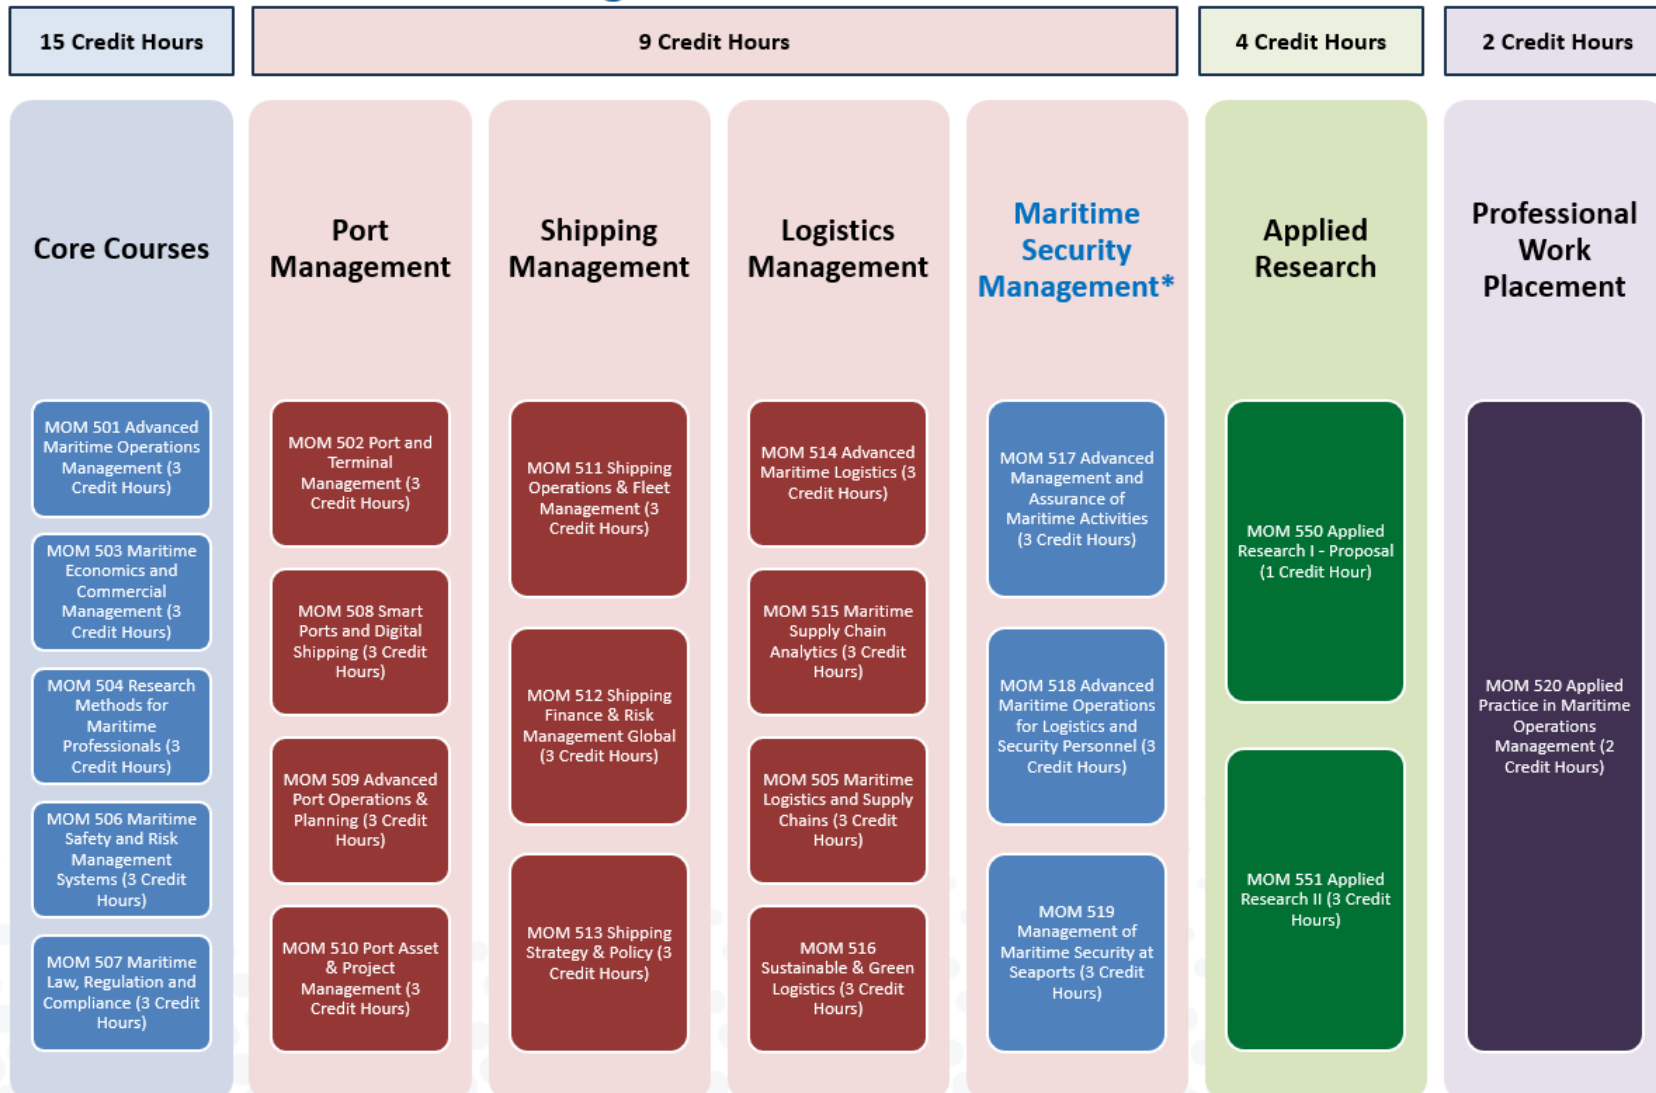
15 Credit Hours

9 Credit Hours

4 Credit Hours

2 Credit Hours

Core Courses

MOM 501 Advanced Maritime Operations Management (3 Credit Hours)

MOM 503 Maritime Economics and Commercial Management (3 Credit Hours)

MOM 504 Research Methods for Maritime Professionals (3 Credit Hours)

MOM 506 Maritime Safety and Risk Management Systems (3 Credit Hours)

MOM 507 Maritime Law, Regulation and Compliance (3 Credit Hours)

Port Management

MOM 502 Port and Terminal Management (3 Credit Hours)

MOM 508 Smart Ports and Digital Shipping (3 Credit Hours)

MOM 509 Advanced Port Operations & Planning (3 Credit Hours)

MOM 510 Port Asset & Project Management (3 Credit Hours)

Shipping Management

MOM 511 Shipping Operations & Fleet Management (3 Credit Hours)

MOM 512 Shipping Finance & Risk Management Global (3 Credit Hours)

MOM 513 Shipping Strategy & Policy (3 Credit Hours)

Logistics Management

MOM 514 Advanced Maritime Logistics (3 Credit Hours)

MOM 515 Maritime Supply Chain Analytics (3 Credit Hours)

MOM 505 Maritime Logistics and Supply Chains (3 Credit Hours)

MOM 516 Sustainable & Green Logistics (3 Credit Hours)

Maritime Security Management*

MOM 517 Advanced Management and Assurance of Maritime Activities (3 Credit Hours)

MOM 518 Advanced Maritime Operations for Logistics and Security Personnel (3 Credit Hours)

MOM 519 Management of Maritime Security at Seaports (3 Credit Hours)

Applied Research

MOM 550 Applied Research I - Proposal (1 Credit Hour)

MOM 551 Applied Research II (3 Credit Hours)

Professional Work Placement

MOM 520 Applied Practice in Maritime Operations Management (2 Credit Hours)